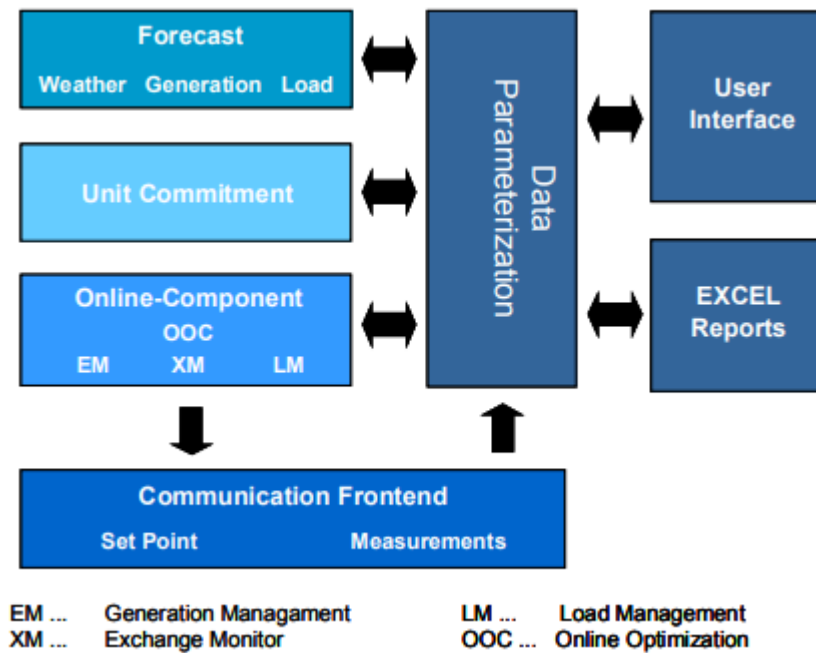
Forecast
Weather Generation Load

Unit Commitment

Online-Component
OOC
EM XM LM

Data Parameterization

User Interface

EXCEL Reports

Communication Frontend
Set Point Measurements

EM ... Generation Managament
XM ... Exchange Monitor
LM ... Load Management
OOC ... Online Optimization